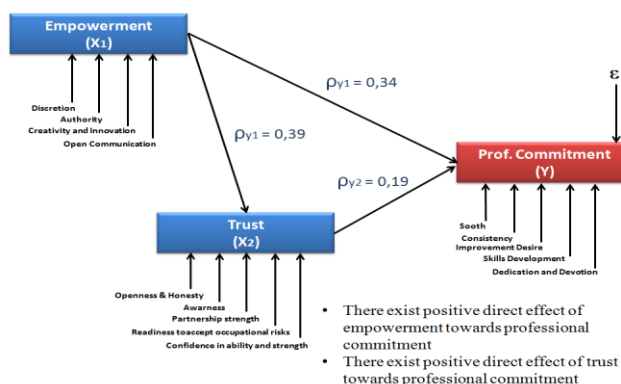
Empowerment
(X1)

Discretion
Authority
Creativity and Innovation
Open Communication

$\rho_{y1} = 0,34$

$\varepsilon$

$\rho_{y1} = 0,39$

Prof. Commitment
(Y)

$\rho_{y2} = 0,19$

Trust
(X2)

Sooth
Consistency
Improvement Desire
Skills Development
Dedication and Devotion

Openness & Honesty
Awarness
Partnership strength
Readiness toaccept occupational risks
Confidence in ability and strength

• There exist positive direct effect of empowerment towards professional commitment
• There exist positive direct effect of trust towards professional commitment